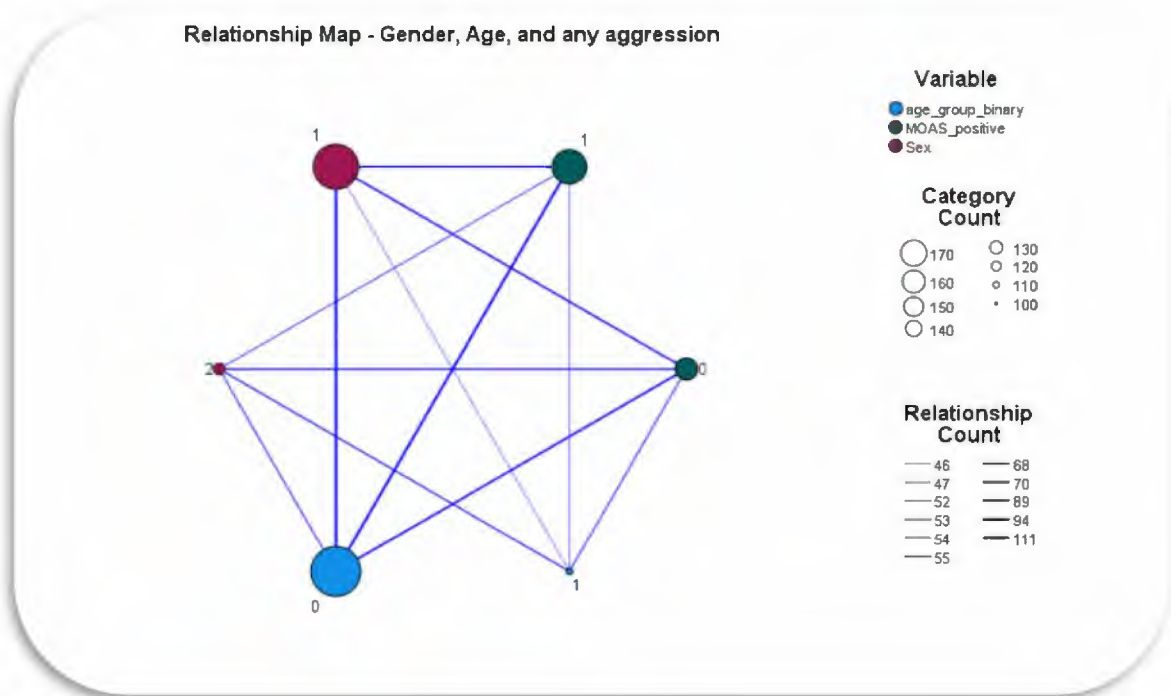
Relationship Map - Gender, Age, and any aggression

1

1

2

0

0

1

Variable
age_group_binary
MOAS_positive
Sex

Category Count
170
160
150
140
130
120
110
100

Relationship Count
46
47
52
53
54
55
68
70
89
94
111